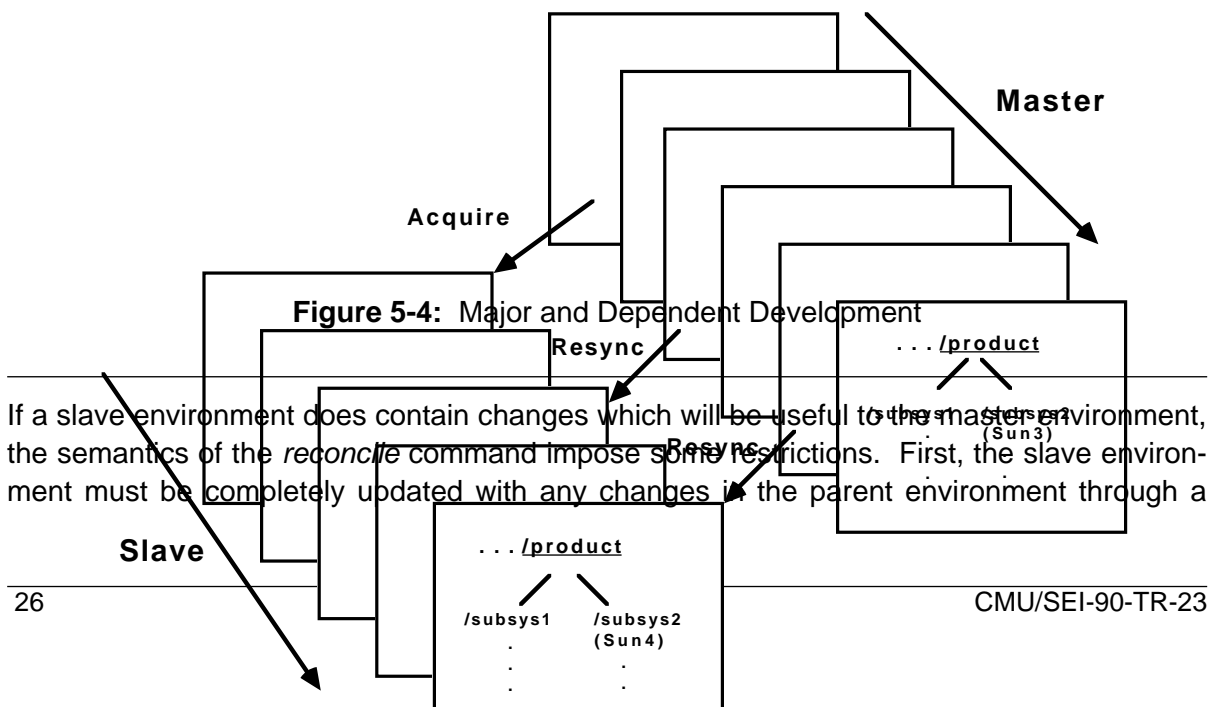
Master

Acquire

Figure 5-4: Major and Dependent Development

Resync

. . . /product

/subsys1 /subsys2 (Sun3)

If a slave environment does contain changes which will be useful to the master environment, the semantics of the *reconcile* command impose some restrictions. First, the slave environment must be completely updated with any changes in the parent environment through a

Resync

Slave

. . . /product

/subsys1 /subsys2 (Sun4)

26 CMU/SEI-90-TR-23